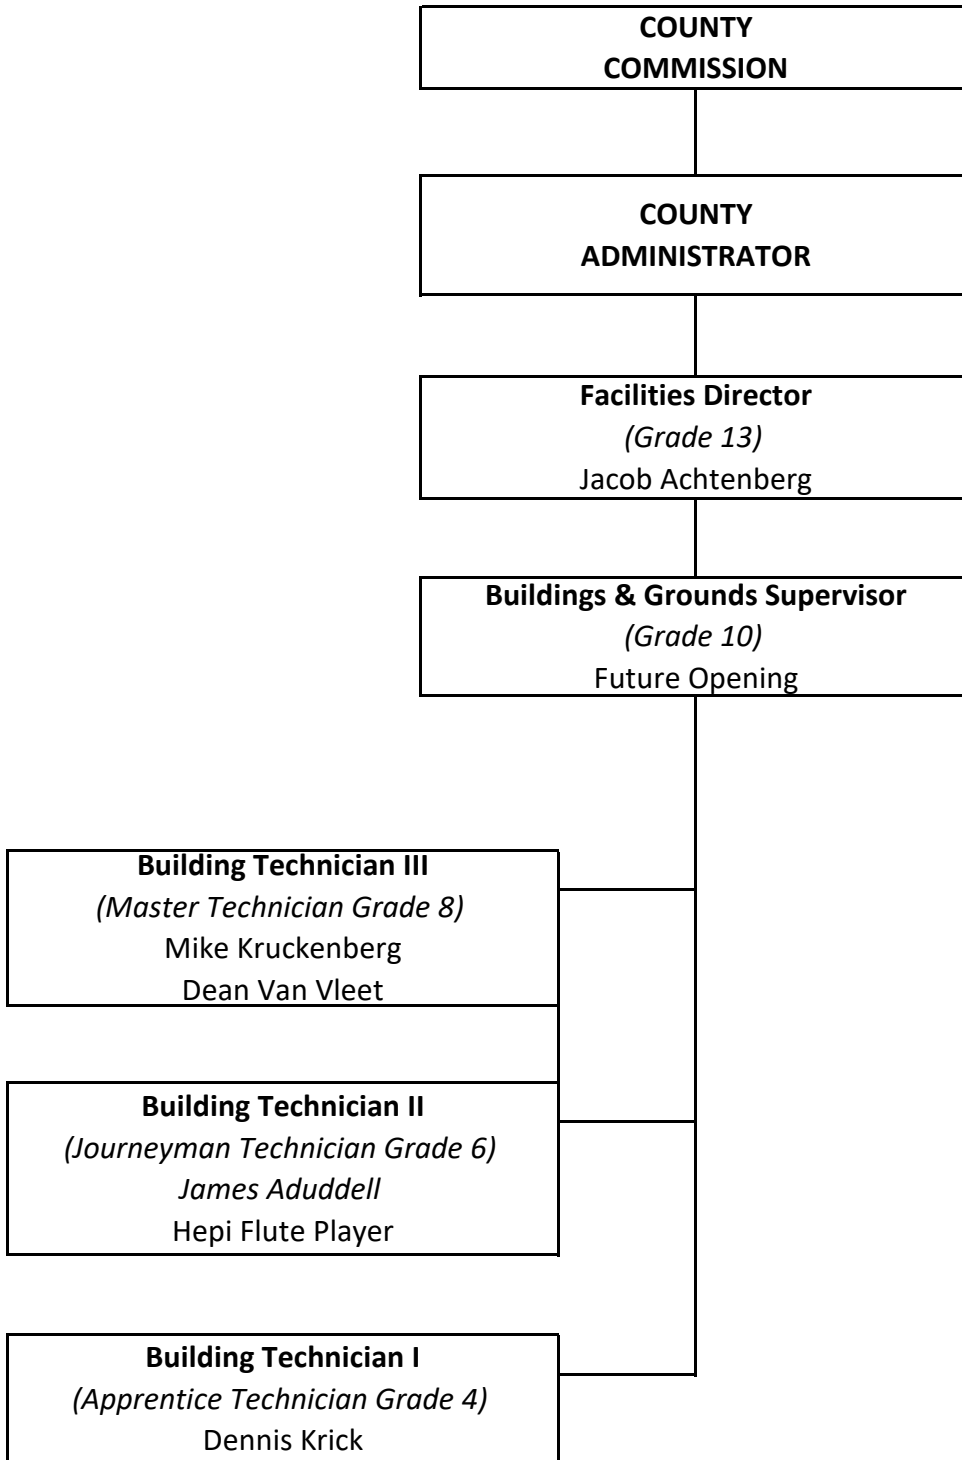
COUNTY COMMISSION

COUNTY ADMINISTRATOR

Facilities Director
(Grade 13)
Jacob Achtenberg

Buildings & Grounds Supervisor
(Grade 10)
Future Opening

Building Technician III
(Master Technician Grade 8)
Mike Kruckenberg
Dean Van Vleet

Building Technician II
(Journeyman Technician Grade 6)
James Aduddell
Hepi Flute Player

Building Technician I
(Apprentice Technician Grade 4)
Dennis Krick